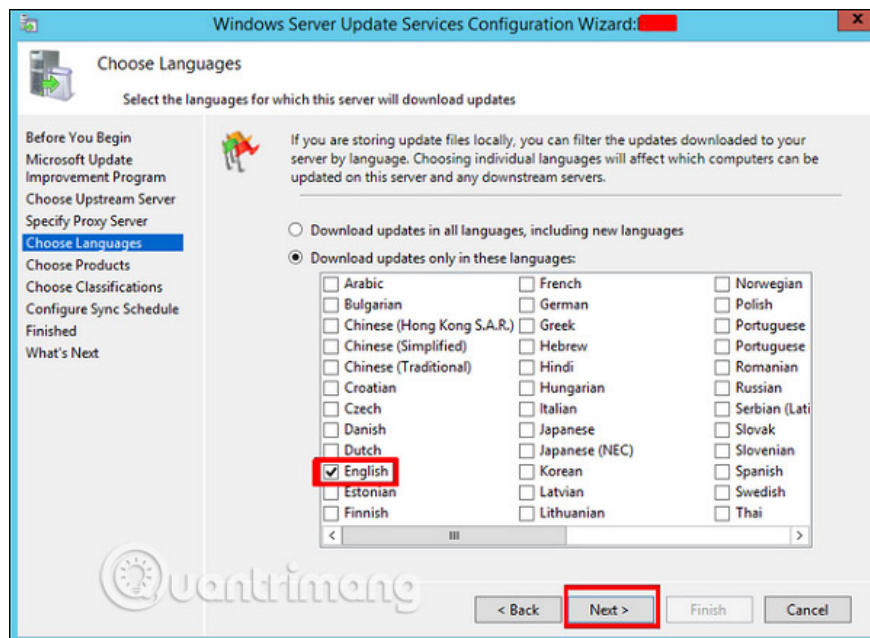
Windows Server Update Services Configuration Wizard:

Choose Languages

Select the languages for which this server will download updates

Before You Begin
Microsoft Update Improvement Program
Choose Upstream Server
Specify Proxy Server
Choose Languages
Choose Products
Choose Classifications
Configure Sync Schedule
Finished
What's Next

If you are storing update files locally, you can filter the updates downloaded to your server by language. Choosing individual languages will affect which computers can be updated on this server and any downstream servers.

Download updates in all languages, including new languages

Download updates only in these languages:

| | | |
|---|---|---|
| Arabic | French | Norwegian |
| Bulgarian | German | Polish |
| Chinese (Hong Kong S.A.R.) | Greek | Portuguese |
| Chinese (Simplified) | Hebrew | Portuguese |
| Chinese (Traditional) | Hindi | Romanian |
| Croatian | Hungarian | Russian |
| Czech | Italian | Serbian (Lati |
| Danish | Japanese | Slovak |
| Dutch | Japanese (NEC) | Slovenian |
| English | Korean | Spanish |
| Estonian | Latvian | Swedish |
| Finnish | Lithuanian | Thai |

Quantrimang

< Back   Next >   Finish   Cancel